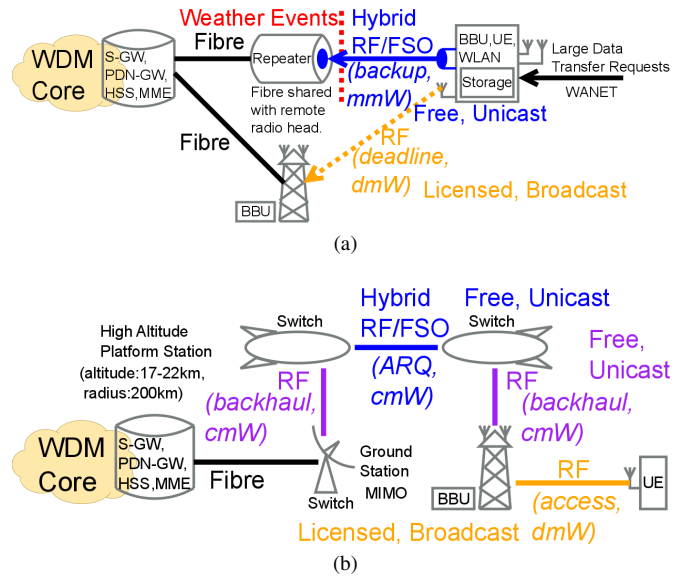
WDM Core

S-GW, PDN-GW, HSS,MME

Fibre

Repeater

Weather Events

Hybrid RF/FSO (backup, mmW)

BBU,UE, WLAN

Storage

Large Data Transfer Requests

WANET

Fibre shared with remote radio head.

Free, Unicast

Fibre

RF (deadline, dmW)

Licensed, Broadcast

BBU

(a)

High Altitude Platform Station (altitude:17-22km, radius:200km)

Switch

Hybrid RF/FSO

(ARQ, cmW)

Free, Unicast

Switch

Free, Unicast

RF (backhaul, cmW)

RF (backhaul, cmW)

WDM Core

S-GW, PDN-GW, HSS,MME

Fibre

Ground Station MIMO

Switch

BBU

RF (access, dmW)

UE

Licensed, Broadcast

(b)